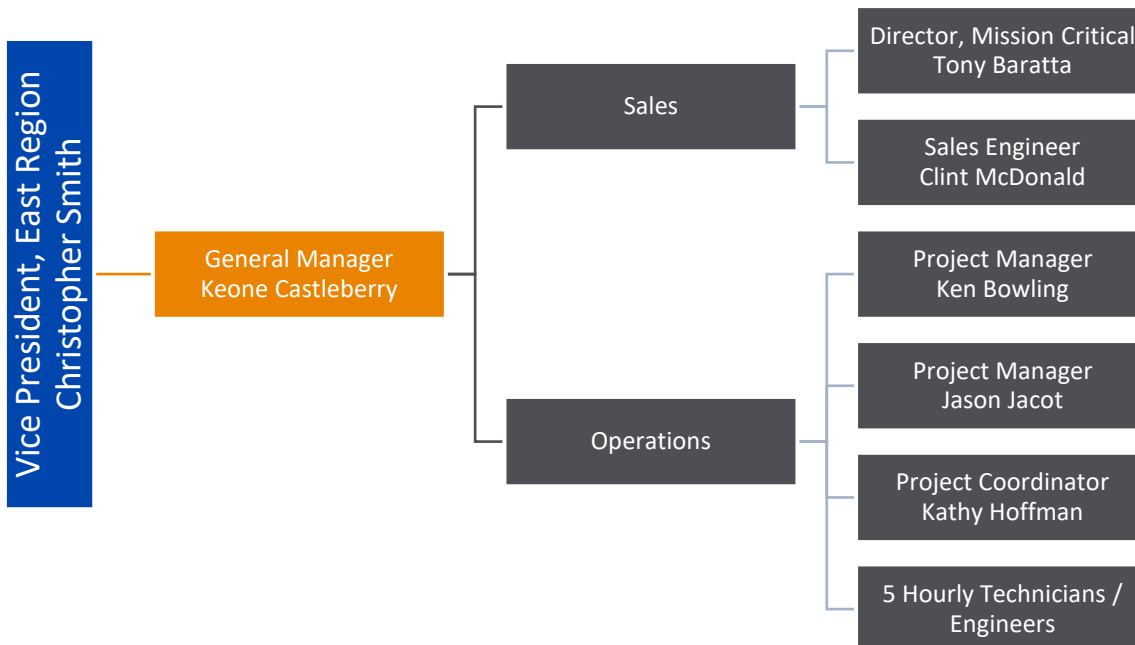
Vice President, East Region
Christopher Smith

General Manager
Keone Castleberry

Sales

Operations

Director, Mission Critical
Tony Baratta

Sales Engineer
Clint McDonald

Project Manager
Ken Bowling

Project Manager
Jason Jacot

Project Coordinator
Kathy Hoffman

5 Hourly Technicians / Engineers